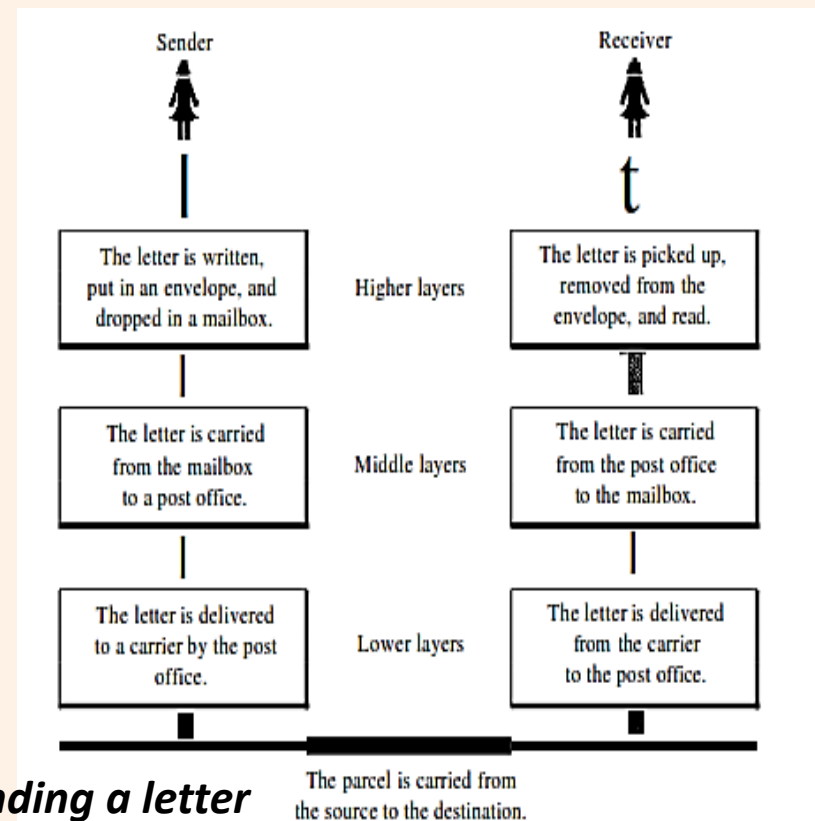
Sender

Receiver

The letter is written, put in an envelope, and dropped in a mailbox.

Higher layers

The letter is picked up, removed from the envelope, and read.

The letter is carried from the mailbox to a post office.

Middle layers

The letter is carried from the post office to the mailbox.

The letter is delivered to a carrier by the post office.

Lower layers

The letter is delivered from the carrier to the post office.

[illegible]nding a letter

The parcel is carried from the source to the destination.